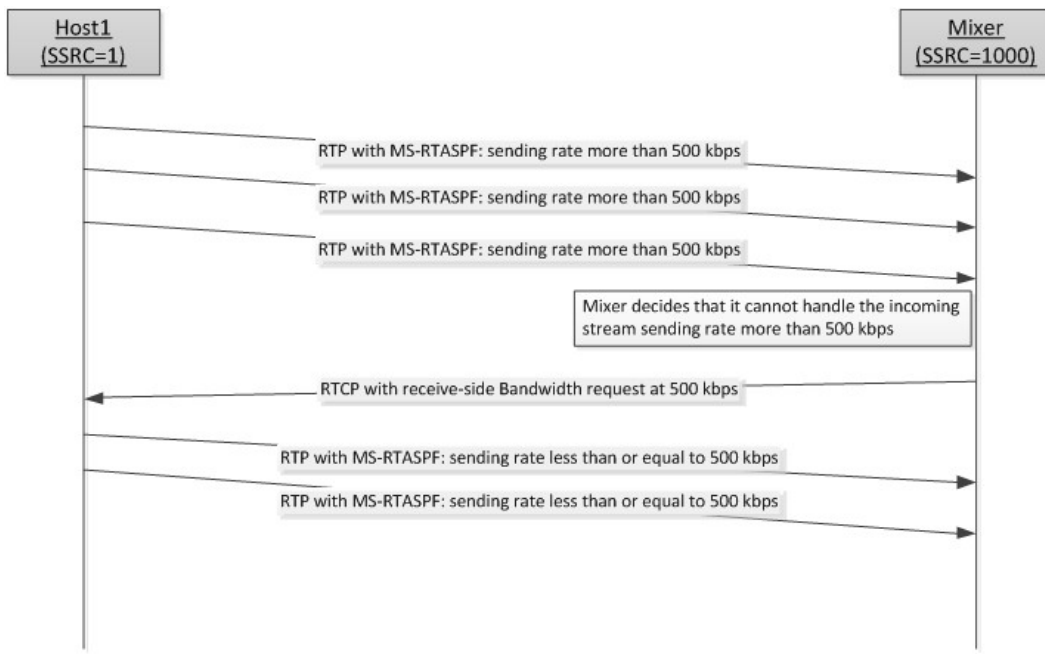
Host1
(SSRC=1)

Mixer
(SSRC=1000)

RTP with MS-RTASPF: sending rate more than 500 kbps

RTP with MS-RTASPF: sending rate more than 500 kbps

RTP with MS-RTASPF: sending rate more than 500 kbps

Mixer decides that it cannot handle the incoming stream sending rate more than 500 kbps

RTCP with receive-side Bandwidth request at 500 kbps

RTP with MS-RTASPF: sending rate less than or equal to 500 kbps

RTP with MS-RTASPF: sending rate less than or equal to 500 kbps